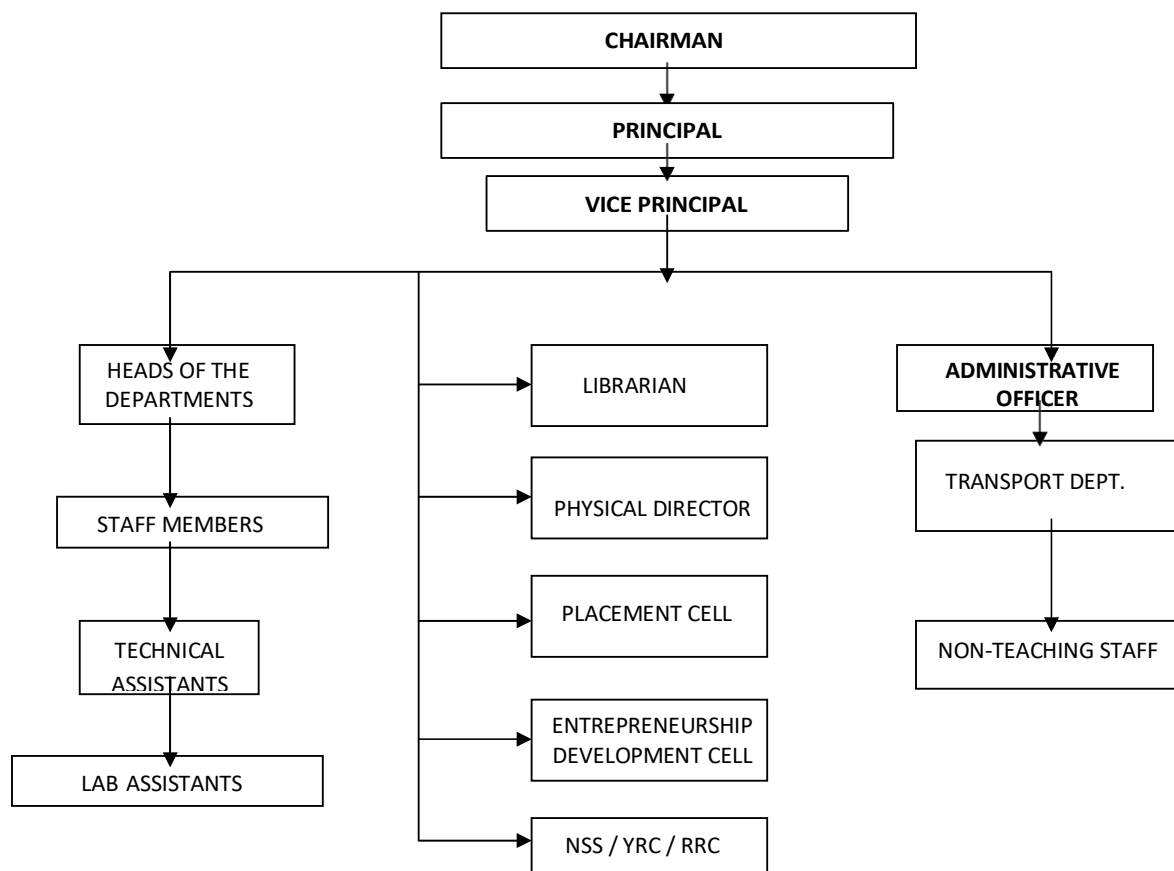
CHAIRMAN

PRINCIPAL

VICE PRINCIPAL

HEADS OF THE DEPARTMENTS

STAFF MEMBERS

TECHNICAL ASSISTANTS

LAB ASSISTANTS

LIBRARIAN

PHYSICAL DIRECTOR

PLACEMENT CELL

ENTREPRENEURSHIP DEVELOPMENT CELL

NSS / YRC / RRC

ADMINISTRATIVE OFFICER

TRANSPORT DEPT.

NON-TEACHING STAFF